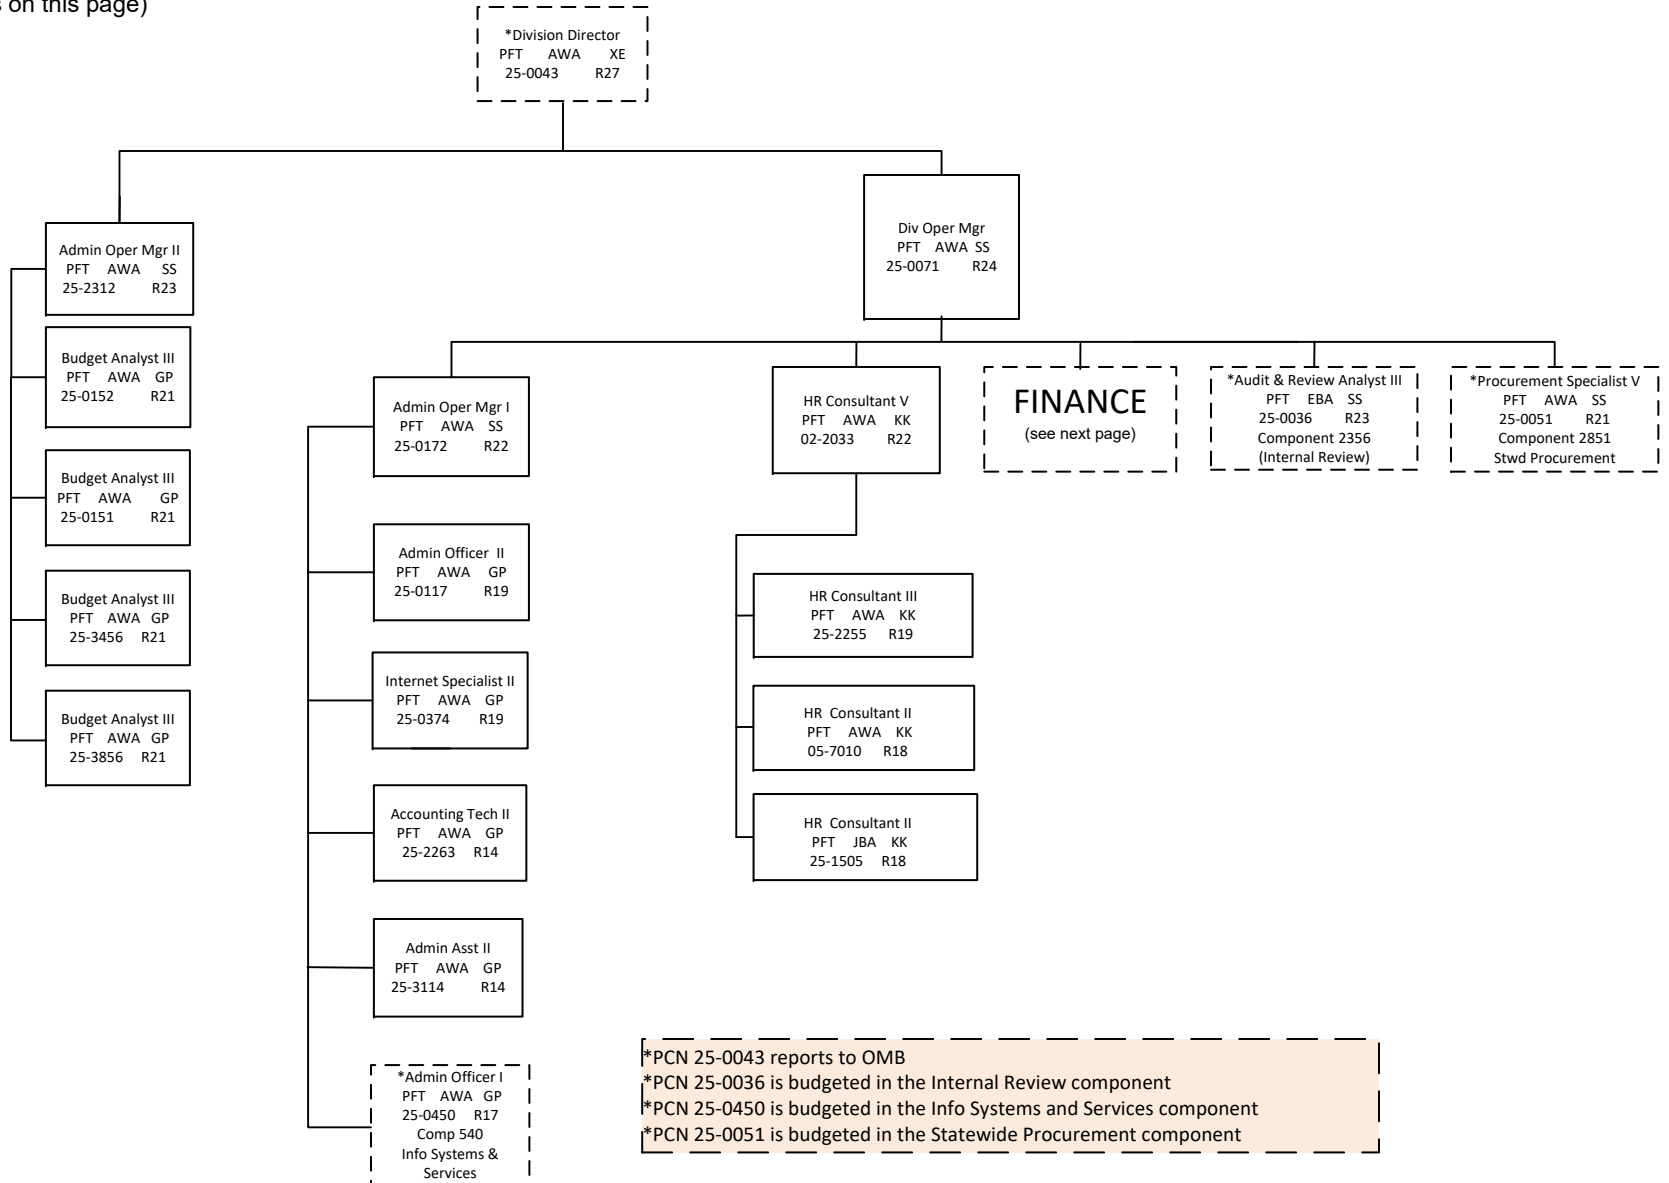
s on this page)

*Division Director
PFT AWA XE
25-0043 R27

Admin Oper Mgr II
PFT AWA SS
25-2312 R23

Budget Analyst III
PFT AWA GP
25-0152 R21

Budget Analyst III
PFT AWA GP
25-0151 R21

Budget Analyst III
PFT AWA GP
25-3456 R21

Budget Analyst III
PFT AWA GP
25-3856 R21

Div Oper Mgr
PFT AWA SS
25-0071 R24

Admin Oper Mgr I
PFT AWA SS
25-0172 R22

Admin Officer II
PFT AWA GP
25-0117 R19

Internet Specialist II
PFT AWA GP
25-0374 R19

Accounting Tech II
PFT AWA GP
25-2263 R14

Admin Asst II
PFT AWA GP
25-3114 R14

*Admin Officer I
PFT AWA GP
25-0450 R17
Comp 540
Info Systems & Services

HR Consultant V
PFT AWA KK
02-2033 R22

HR Consultant III
PFT AWA KK
25-2255 R19

HR Consultant II
PFT AWA KK
05-7010 R18

HR Consultant II
PFT JBA KK
25-1505 R18

FINANCE
(see next page)

*Audit & Review Analyst III
PFT EBA SS
25-0036 R23
Component 2356
(Internal Review)

*Procurement Specialist V
PFT AWA SS
25-0051 R21
Component 2851
Stwd Procurement

*PCN 25-0043 reports to OMB
*PCN 25-0036 is budgeted in the Internal Review component
*PCN 25-0450 is budgeted in the Info Systems and Services component
*PCN 25-0051 is budgeted in the Statewide Procurement component